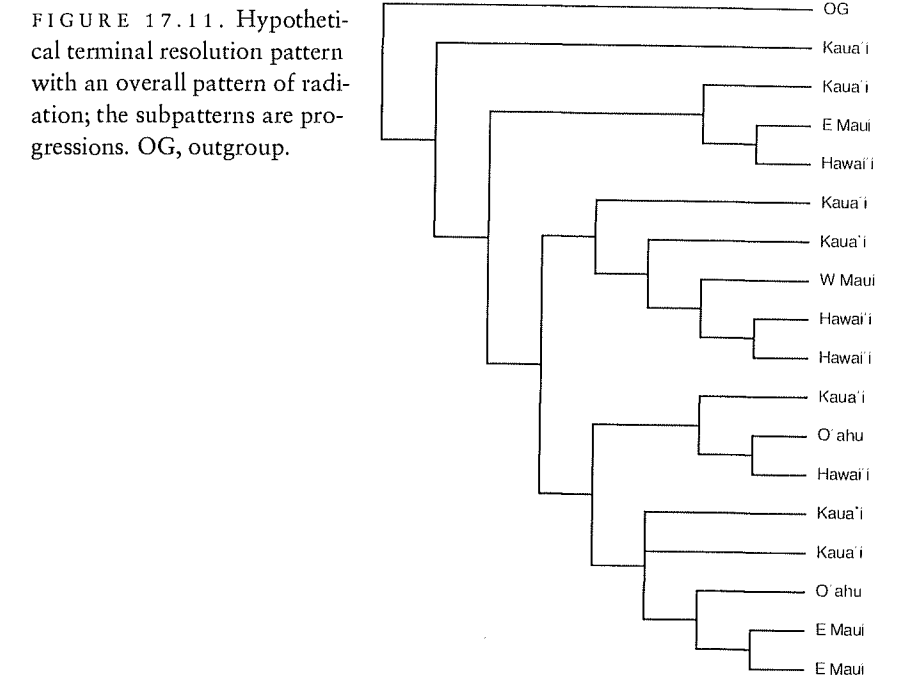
FIGURE 17.11. Hypothetical terminal resolution pattern with an overall pattern of radiation; the subpatterns are progressions. OG, outgroup.

OG
Kaua'i
Kaua'i
E Maui
Hawai'i
Kaua'i
Kaua'i
W Maui
Hawai'i
Hawai'i
Kaua'i
O'ahu
Hawai'i
Kaua'i
Kaua'i
O'ahu
E Maui
E Maui